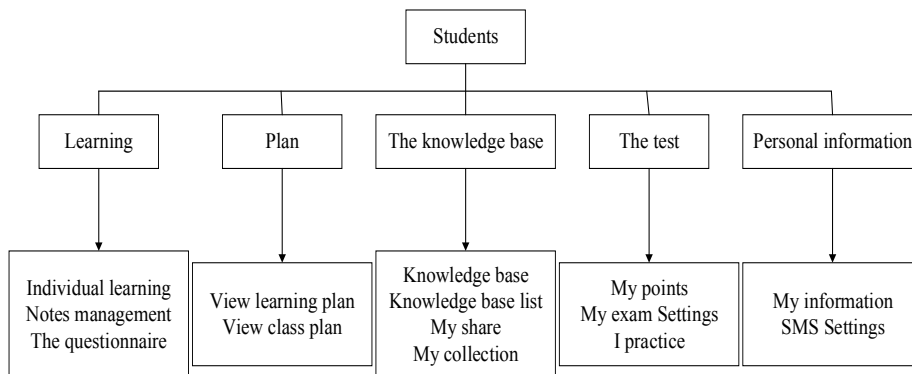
Students

Learning

Plan

The knowledge base

The test

Personal information

Individual learning
Notes management
The questionnaire

View learning plan
View class plan

Knowledge base
Knowledge base list
My share
My collection

My points
My exam Settings
I practice

My information
SMS Settings